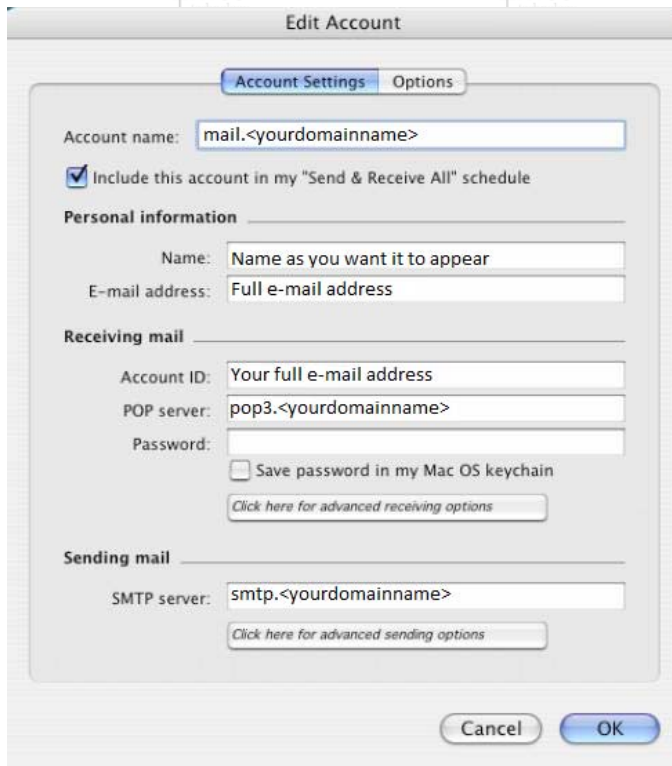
Edit Account

Account Settings | Options

Account name: mail.<yourdomainname>

Include this account in my "Send & Receive All" schedule

Personal information

Name: Name as you want it to appear

E-mail address: Full e-mail address

Receiving mail

Account ID: Your full e-mail address

POP server: pop3.<yourdomainname>

Password:

Save password in my Mac OS keychain

Click here for advanced receiving options

Sending mail

SMTP server: smtp.<yourdomainname>

Click here for advanced sending options

Cancel

OK